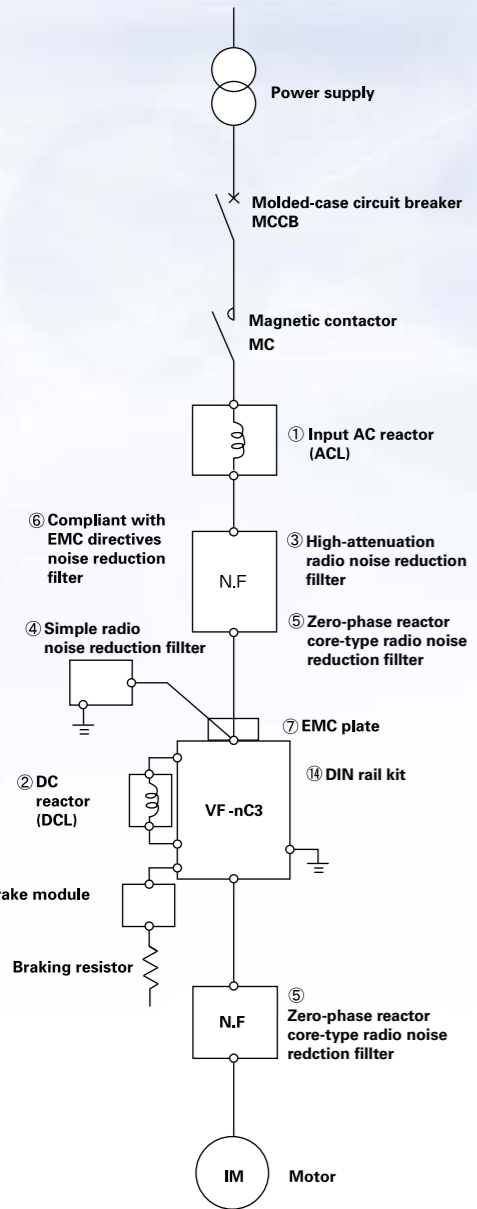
Power supply

Molded-case circuit breaker MCCB

Magnetic contactor MC

① Input AC reactor (ACL)

⑥ Compliant with EMC directives noise reduction filter

N.F

③ High-attenuation radio noise reduction fillter

⑤ Zero-phase reactor core-type radio noise reduction fillter

④ Simple radio noise reduction fillter

⑦ EMC plate

⑭ DIN rail kit

② DC reactor (DCL)

VF-nC3

rake module

Braking resistor

⑤ Zero-phase reactor core-type radio noise redction fillter

N.F

IM

Motor